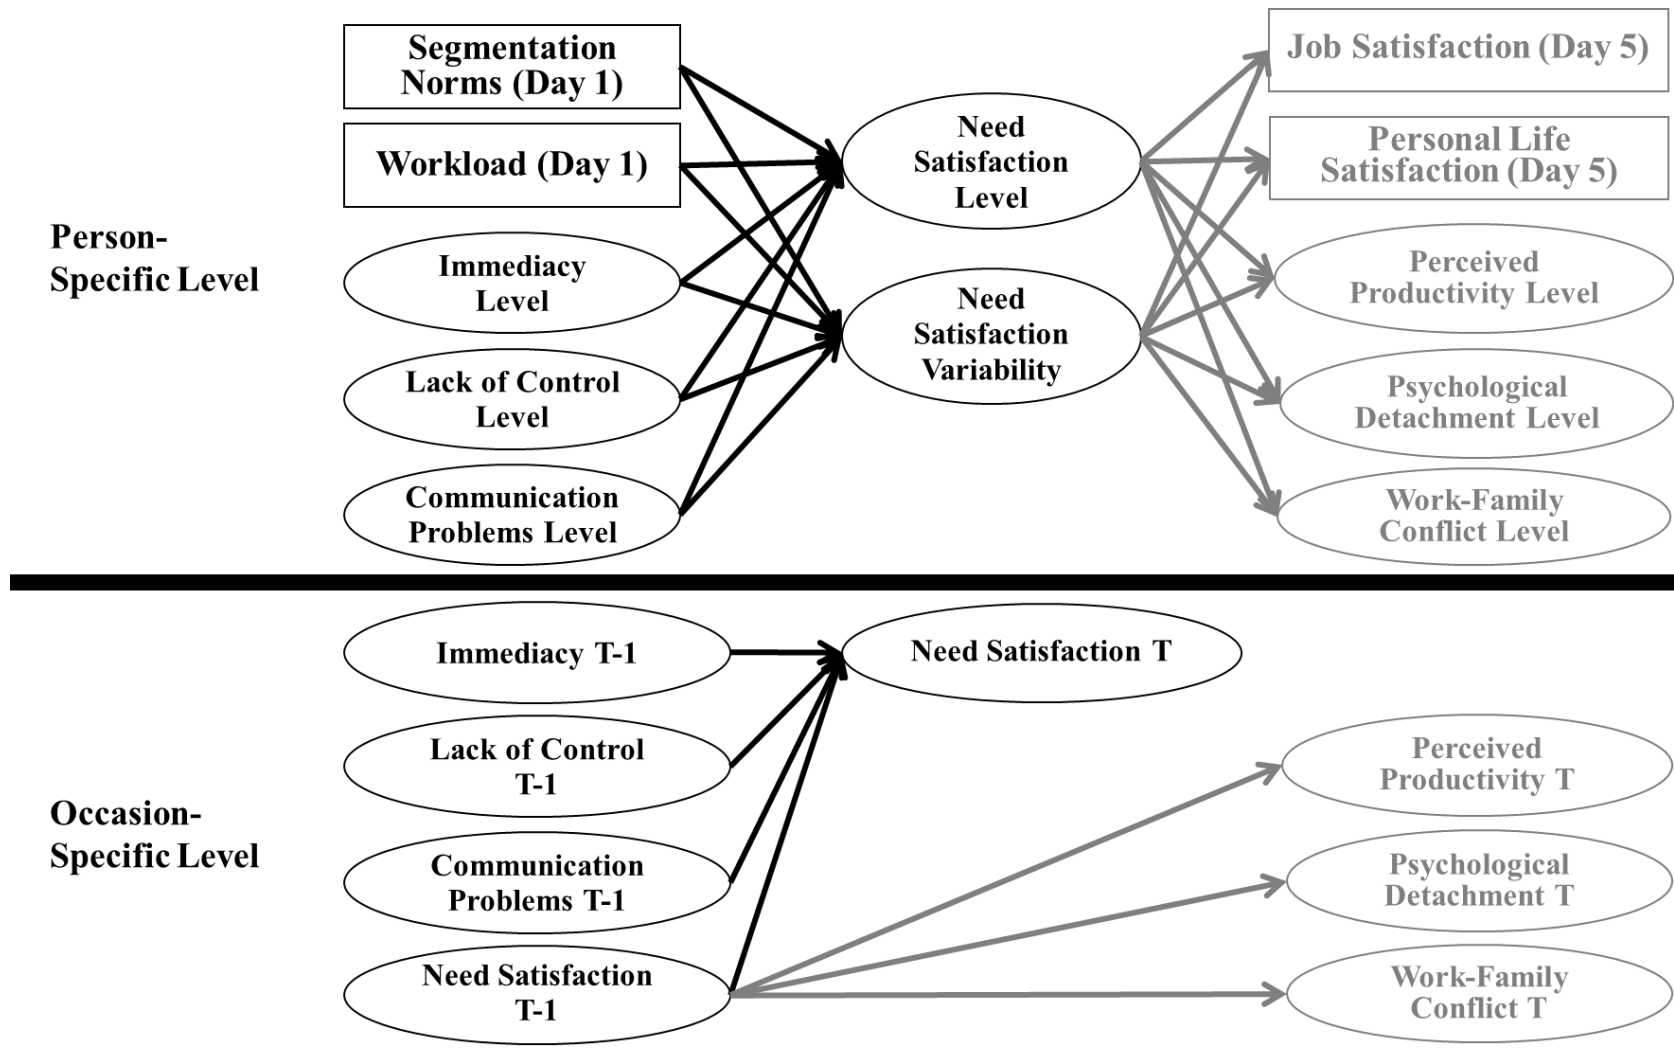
Person-Specific Level

Segmentation Norms (Day 1)

Workload (Day 1)

Immediacy Level

Lack of Control Level

Communication Problems Level

Need Satisfaction Level

Need Satisfaction Variability

Job Satisfaction (Day 5)

Personal Life Satisfaction (Day 5)

Perceived Productivity Level

Psychological Detachment Level

Work-Family Conflict Level

Occasion-Specific Level

Immediacy T-1

Lack of Control T-1

Communication Problems T-1

Need Satisfaction T-1

Need Satisfaction T

Perceived Productivity T

Psychological Detachment T

Work-Family Conflict T